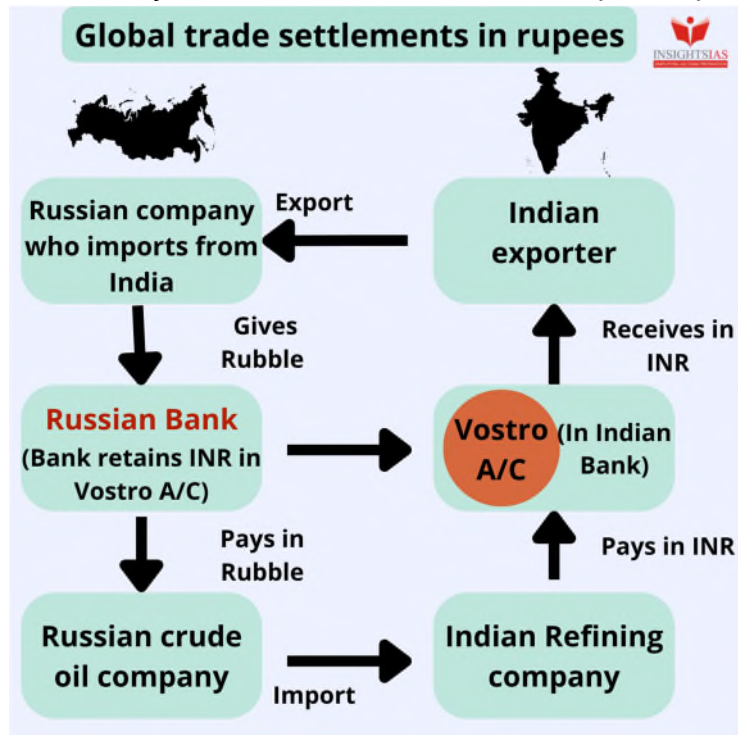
Global trade settlements in rupees

INSIGHTSIAS

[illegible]

Export

Russian company who imports from India

Indian exporter

Gives Rubble

Receives in INR

Russian Bank
(Bank retains INR in Vostro A/C)

Vostro A/C

(In Indian Bank)

Pays in Rubble

Pays in INR

Russian crude oil company

Indian Refining company

Import